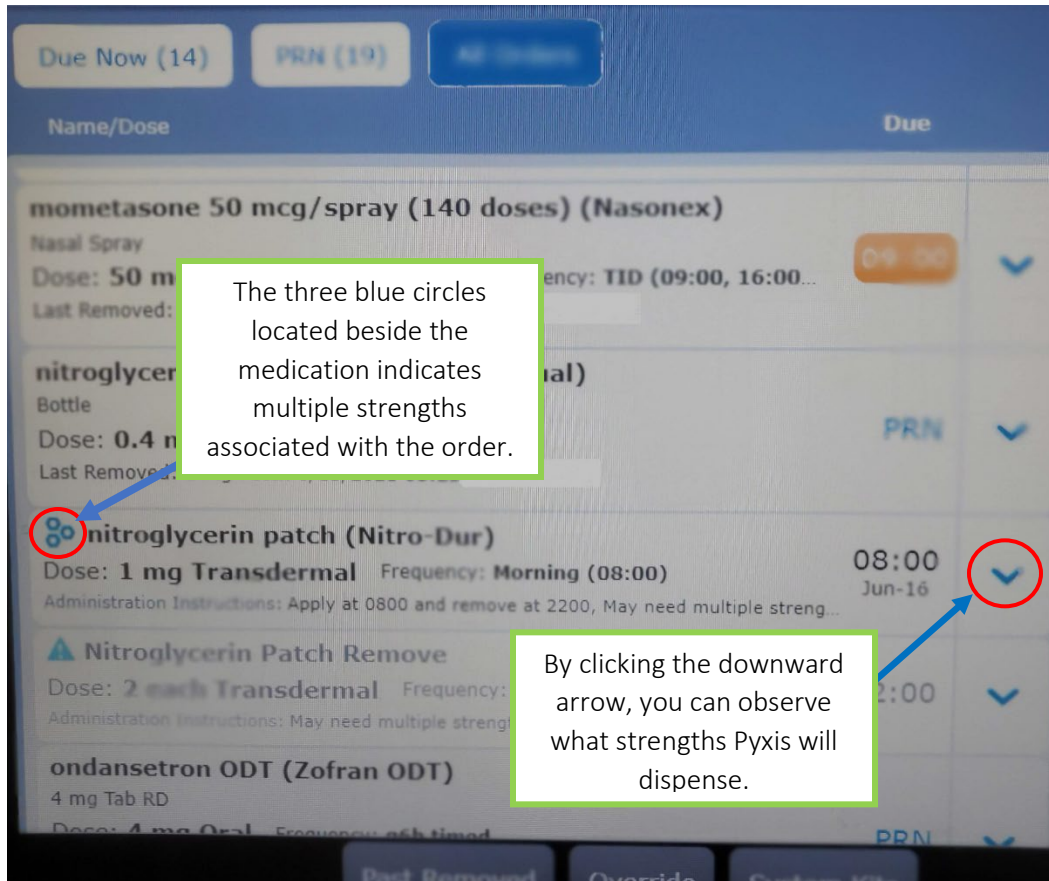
Due Now (14)

PRN (19)

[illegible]

Name/Dose

Due

mometasone 50 mcg/spray (140 doses) (Nasonex)

Nasal Spray

Dose: 50 m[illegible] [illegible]ency: TID (09:00, 16:00...

Last Removed: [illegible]

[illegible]

The three blue circles located beside the medication indicates multiple strengths associated with the order.

nitroglycer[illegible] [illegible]al)

Bottle

Dose: 0.4 m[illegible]

Last Remov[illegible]

PRN

nitroglycerin patch (Nitro-Dur)

Dose: 1 mg Transdermal Frequency: Morning (08:00)

Administration Instructions: Apply at 0800 and remove at 2200, May need multiple streng...

08:00

Jun-16

Nitroglycerin Patch Remove

Dose: 2 each Transdermal Frequency: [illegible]

Administration Instructions: May need multiple streng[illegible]

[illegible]2:00

By clicking the downward arrow, you can observe what strengths Pyxis will dispense.

ondansetron ODT (Zofran ODT)

4 mg Tab RD

Dose: 4 mg Oral Frequency: q6h timed

PRN

Past Removed

Override

System Kits